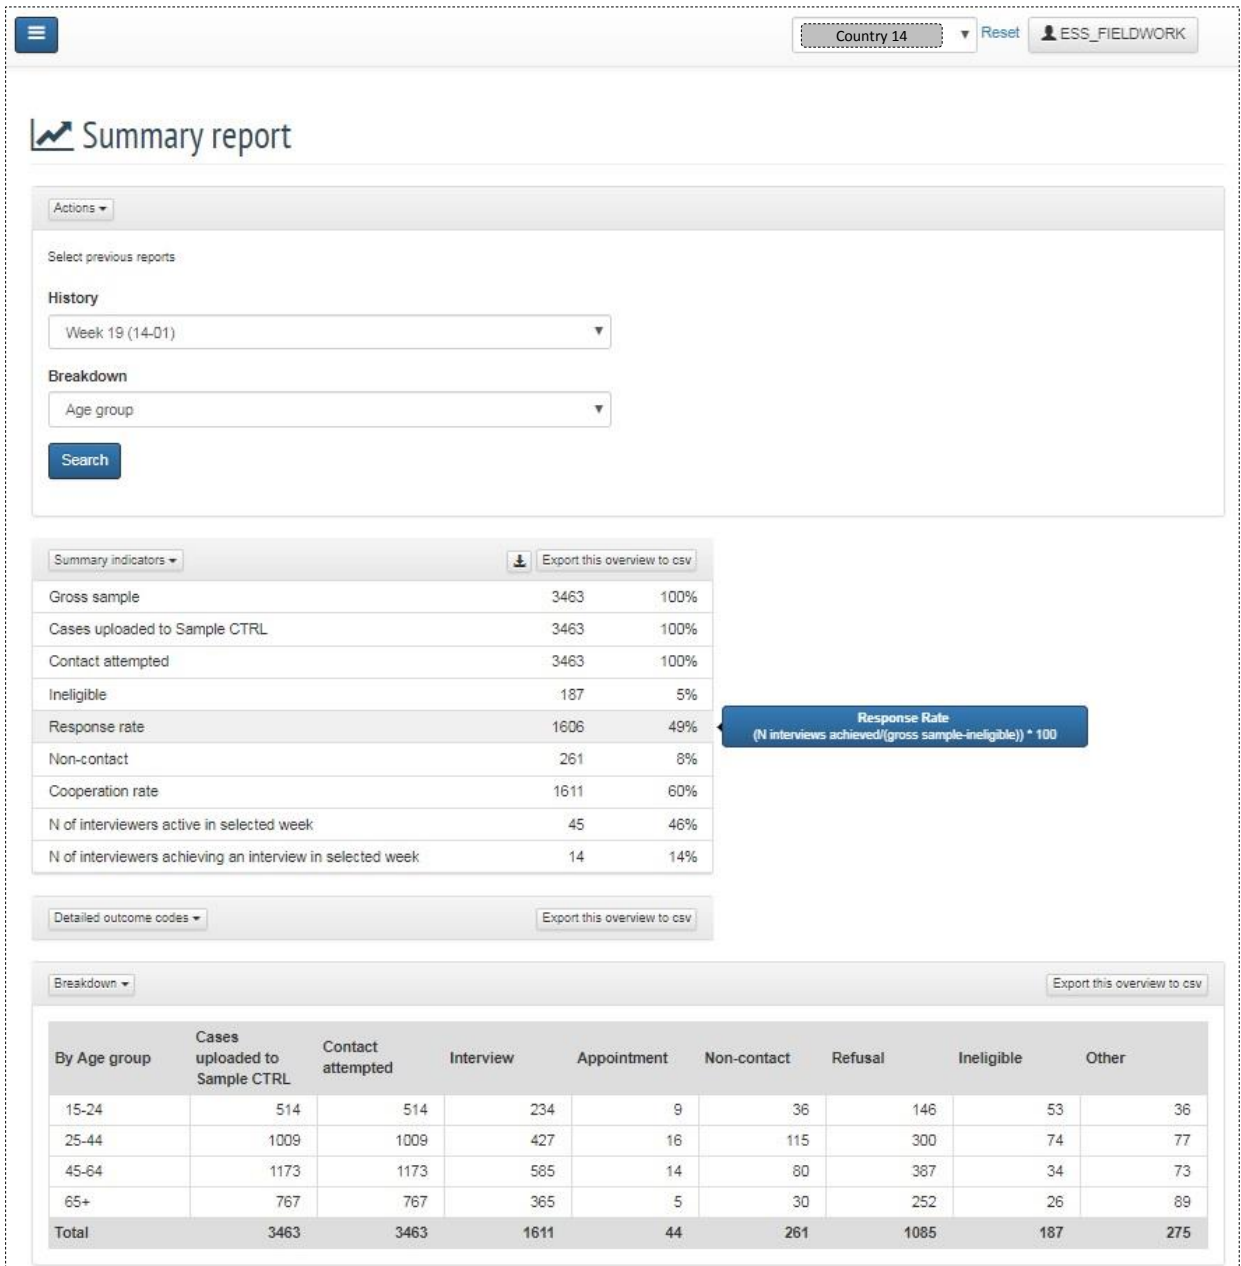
Country 14 Reset ESS_FIELDWORK

Summary report

Actions ▾

Select previous reports

History

Week 19 (14-01)

Breakdown

Age group

Search

Summary indicators ▾ Export this overview to csv

| | | |
|---|---|---|
| Gross sample | 3463 | 100% |
| Cases uploaded to Sample CTRL | 3463 | 100% |
| Contact attempted | 3463 | 100% |
| Ineligible | 187 | 5% |
| Response rate | 1606 | 49% |
| Non-contact | 261 | 8% |
| Cooperation rate | 1611 | 60% |
| N of interviewers active in selected week | 45 | 46% |
| N of interviewers achieving an interview in selected week | 14 | 14% |

Response Rate
(N interviews achieved/(gross sample-ineligible)) * 100

Detailed outcome codes ▾ Export this overview to csv

Breakdown ▾ Export this overview to csv

| By Age group | Cases uploaded to Sample CTRL | Contact attempted | Interview | Appointment | Non-contact | Refusal | Ineligible | Other |
|---|---|---|---|---|---|---|---|---|
| 15-24 | 514 | 514 | 234 | 9 | 36 | 146 | 53 | 36 |
| 25-44 | 1009 | 1009 | 427 | 16 | 115 | 300 | 74 | 77 |
| 45-64 | 1173 | 1173 | 585 | 14 | 80 | 387 | 34 | 73 |
| 65+ | 767 | 767 | 365 | 5 | 30 | 252 | 26 | 89 |
| Total | 3463 | 3463 | 1611 | 44 | 261 | 1085 | 187 | 275 |